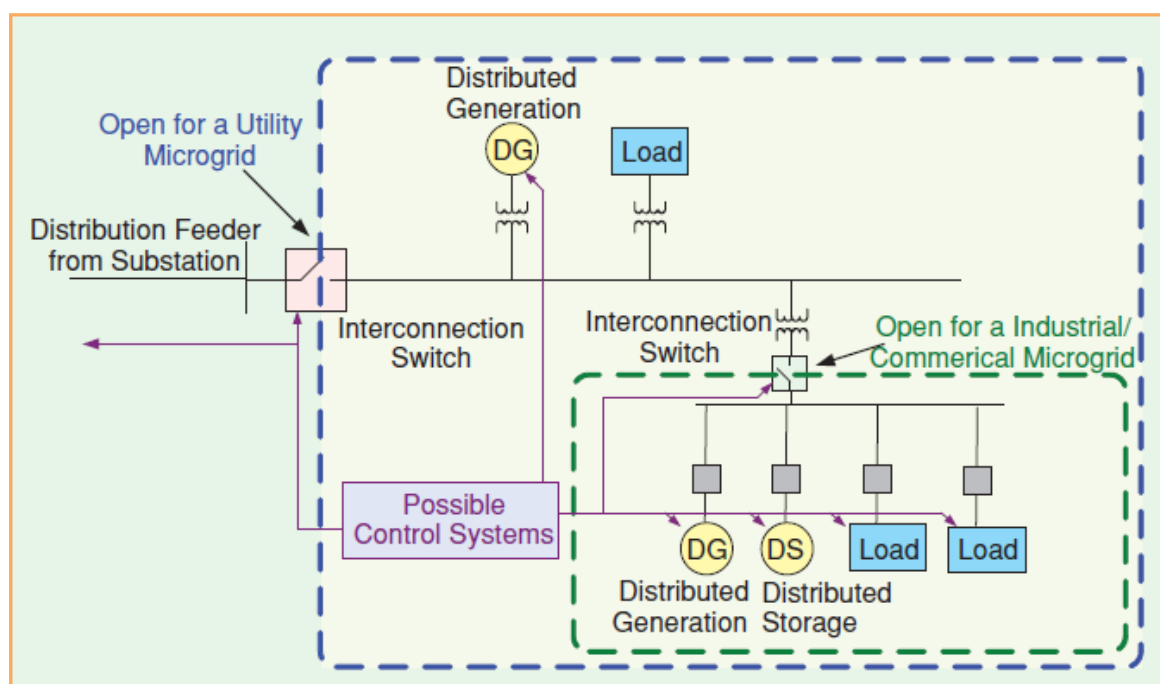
Distributed Generation

DG

Load

Open for a Utility Microgrid

Distribution Feeder from Substation

Interconnection Switch

Interconnection Switch

Open for a Industrial/ Commerical Microgrid

Possible Control Systems

DG

DS

Load

Load

Distributed Generation

Distributed Storage